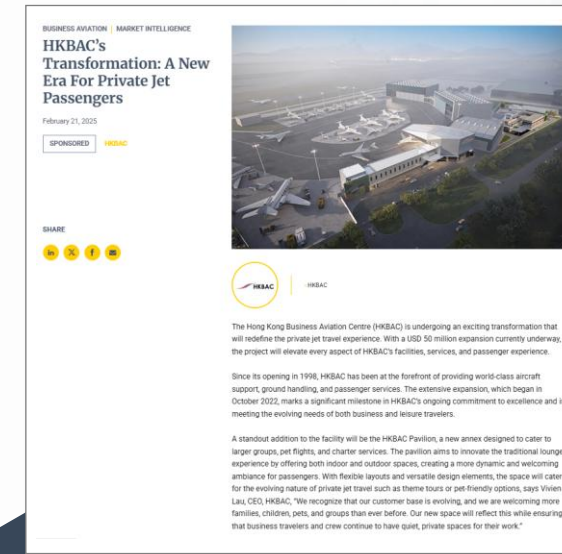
BUSINESS AVIATION | MARKET INTELLIGENCE

HKBAC's Transformation: A New Era For Private Jet Passengers

February 21, 2025

SPONSORED HKBAC

SHARE

HKBAC

HKBAC

The Hong Kong Business Aviation Centre (HKBAC) is undergoing an exciting transformation that will redefine the private jet travel experience. With a USD 50 million expansion currently underway, the project will elevate every aspect of HKBAC's facilities, services, and passenger experience.

Since its opening in 1998, HKBAC has been at the forefront of providing world-class aircraft support, ground handling, and passenger services. The extensive expansion, which began in October 2022, marks a significant milestone in HKBAC's ongoing commitment to excellence and i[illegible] meeting the evolving needs of both business and leisure travelers.

A standout addition to the facility will be the HKBAC Pavilion, a new annex designed to cater to larger groups, pet flights, and charter services. The pavilion aims to innovate the traditional lounge experience by offering both indoor and outdoor spaces, creating a more dynamic and welcoming ambiance for passengers. With flexible layouts and versatile design elements, the space will cater for the evolving nature of private jet travel such as theme tours or pet-friendly options, says Vivien Lau, CEO, HKBAC, "We recognize that our customer base is evolving, and we are welcoming more families, children, pets, and groups than ever before. Our new space will reflect this while ensuring that business travelers and crew continue to have quiet, private spaces for their work."